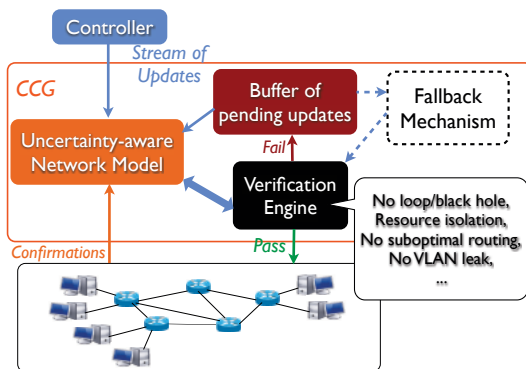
Controller

Stream of Updates

CCG

Buffer of pending updates

Fallback Mechanism

Uncertainty-aware Network Model

Fail

Verification Engine

No loop/black hole, Resource isolation, No suboptimal routing, No VLAN leak, ...

Pass

Confirmations